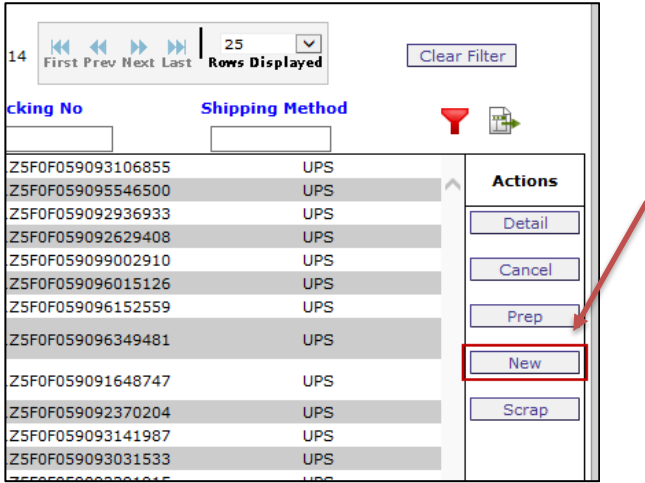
14 First Prev Next Last 25 Rows Displayed Clear Filter

cking No Shipping Method

| | |
|---|---|
| Z5F0F059093106855 | UPS |
| Z5F0F059095546500 | UPS |
| Z5F0F059092936933 | UPS |
| Z5F0F059092629408 | UPS |
| Z5F0F059099002910 | UPS |
| Z5F0F059096015126 | UPS |
| Z5F0F059096152559 | UPS |
| Z5F0F059096349481 | UPS |
| Z5F0F059091648747 | UPS |
| Z5F0F059092370204 | UPS |
| Z5F0F059093141987 | UPS |
| Z5F0F059093031533 | UPS |

Actions
Detail
Cancel
Prep
New
Scrap